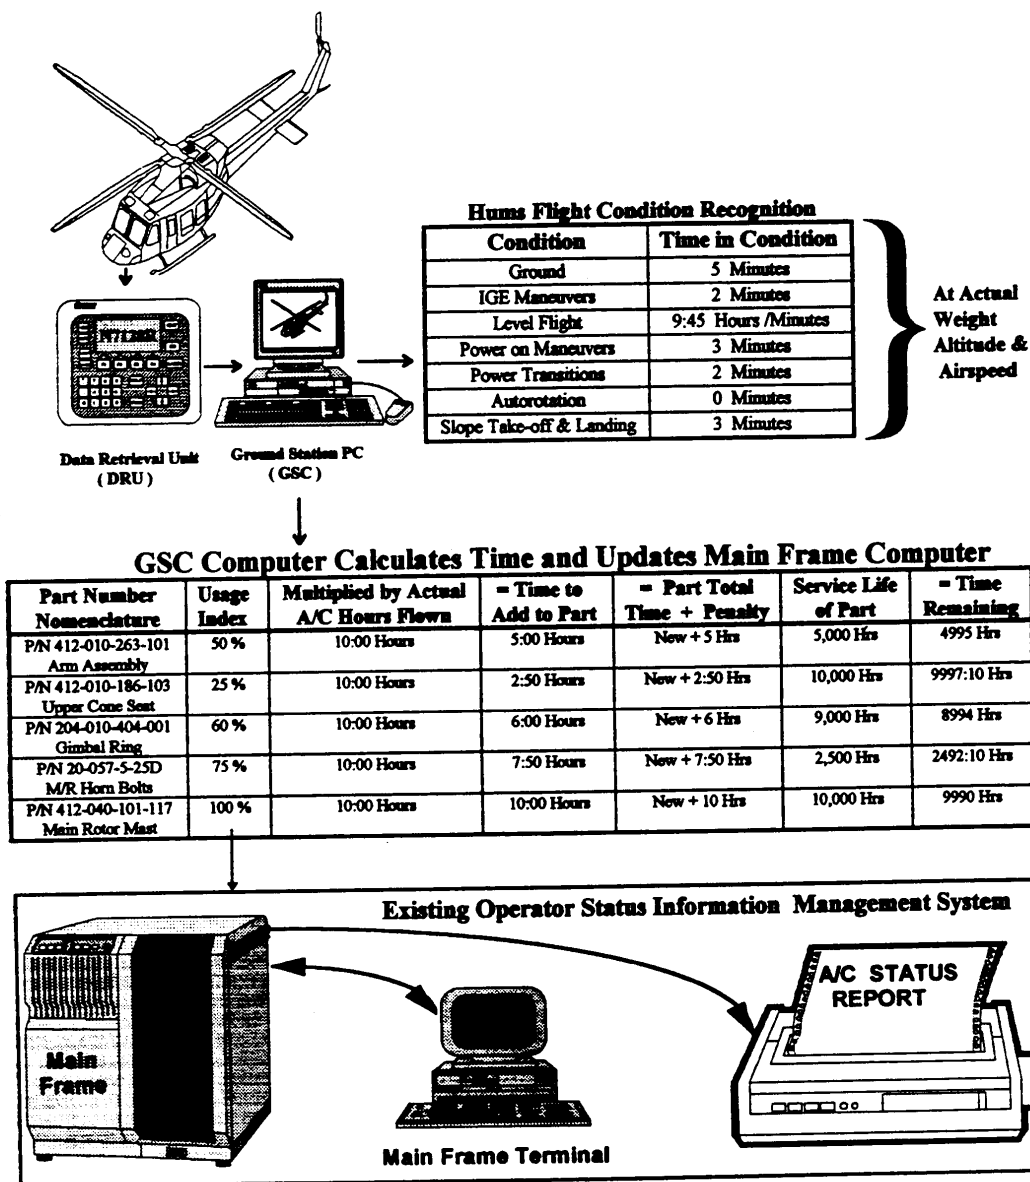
Hums Flight Condition Recognition

| Condition | Time in Condition |
|---|---|
| Ground | 5 Minutes |
| IGE Maneuvers | 2 Minutes |
| Level Flight | 9:45 Hours /Minutes |
| Power on Maneuvers | 3 Minutes |
| Power Transitions | 2 Minutes |
| Autorotation | 0 Minutes |
| Slope Take-off & Landing | 3 Minutes |

At Actual Weight Altitude & Airspeed

Data Retrieval Unit (DRU)

Ground Station PC (GSC)

GSC Computer Calculates Time and Updates Main Frame Computer

| Part Number Nomenclature | Usage Index | Multiplied by Actual A/C Hours Flown | = Time to Add to Part | = Part Total Time + Penalty | Service Life of Part | = Time Remaining |
|---|---|---|---|---|---|---|
| P/N 412-010-263-101 Arm Assembly | 50 % | 10:00 Hours | 5:00 Hours | New + 5 Hrs | 5,000 Hrs | 4995 Hrs |
| P/N 412-010-186-103 Upper Cone Seat | 25 % | 10:00 Hours | 2:50 Hours | New + 2:50 Hrs | 10,000 Hrs | 9997:10 Hrs |
| P/N 204-010-404-001 Gimbal Ring | 60 % | 10:00 Hours | 6:00 Hours | New + 6 Hrs | 9,000 Hrs | 8994 Hrs |
| P/N 20-057-5-25D M/R Horn Bolts | 75 % | 10:00 Hours | 7:50 Hours | New + 7:50 Hrs | 2,500 Hrs | 2492:10 Hrs |
| P/N 412-040-101-117 Main Rotor Mast | 100 % | 10:00 Hours | 10:00 Hours | New + 10 Hrs | 10,000 Hrs | 9990 Hrs |

Existing Operator Status Information Management System

Main Frame

Main Frame Terminal

A/C STATUS REPORT